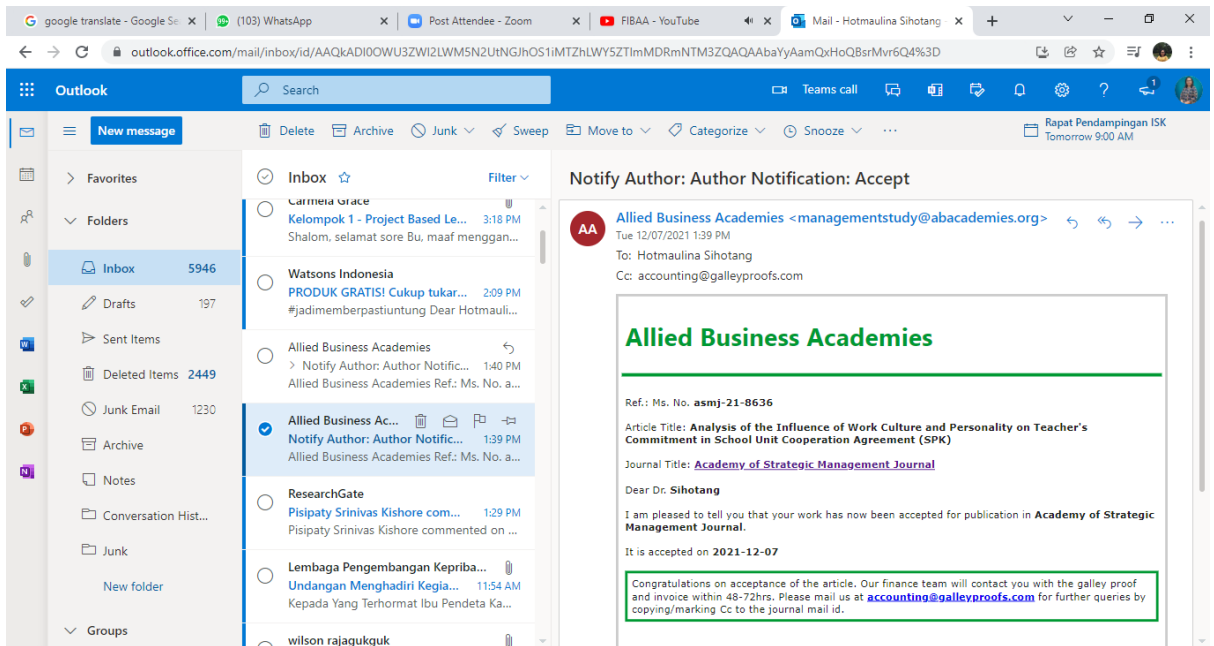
google translate - Google Se
(103) WhatsApp
Post Attendee - Zoom
FIBAA - YouTube
Mail - Hotmaulina Sihotang

outlook.office.com/mail/inbox/id/AAQkADI0OWU3ZWI2LWM5N2UtNGJhOS1iMTZhLWY5ZTImMDRmNTM3ZQAQAAbaYyAamQxHoQBsrMvr6Q4%3D

Outlook
Search
Teams call
1

New message
Delete
Archive
Junk
Sweep
Move to
Categorize
Snooze
Rapat Pendampingan ISK
Tomorrow 9:00 AM

Favorites
Folders
Inbox 5946
Drafts 197
Sent Items
Deleted Items 2449
Junk Email 1230
Archive
Notes
Conversation Hist...
Junk
New folder
Groups

Inbox
Filter

Carmela Grace
Kelompok 1 - Project Based Le... 3:18 PM
Shalom, selamat sore Bu, maaf menggan...

Watsons Indonesia
PRODUK GRATIS! Cukup tukar... 2:09 PM
#jadimemberpastiuntung Dear Hotmauli...

Allied Business Academies
> Notify Author: Author Notific... 1:40 PM
Allied Business Academies Ref.: Ms. No. a...

Allied Business Ac...
Notify Author: Author Notific... 1:39 PM
Allied Business Academies Ref.: Ms. No. a...

ResearchGate
Pisipaty Srinivas Kishore com... 1:29 PM
Pisipaty Srinivas Kishore commented on ...

Lembaga Pengembangan Kepriba...
Undangan Menghadiri Kegia... 11:54 AM
Kepada Yang Terhormat Ibu Pendeta Ka...

wilson rajagukguk

Notify Author: Author Notification: Accept

AA
Allied Business Academies <managementstudy@abacademies.org>
Tue 12/07/2021 1:39 PM
To: Hotmaulina Sihotang
Cc: accounting@galleyproofs.com

Allied Business Academies

Ref.: Ms. No. asmj-21-8636

Article Title: Analysis of the Influence of Work Culture and Personality on Teacher's Commitment in School Unit Cooperation Agreement (SPK)

Journal Title: Academy of Strategic Management Journal

Dear Dr. Sihotang

I am pleased to tell you that your work has now been accepted for publication in Academy of Strategic Management Journal.

It is accepted on 2021-12-07

Congratulations on acceptance of the article. Our finance team will contact you with the galley proof and invoice within 48-72hrs. Please mail us at accounting@galleyproofs.com for further queries by copying/marking Cc to the journal mail id.